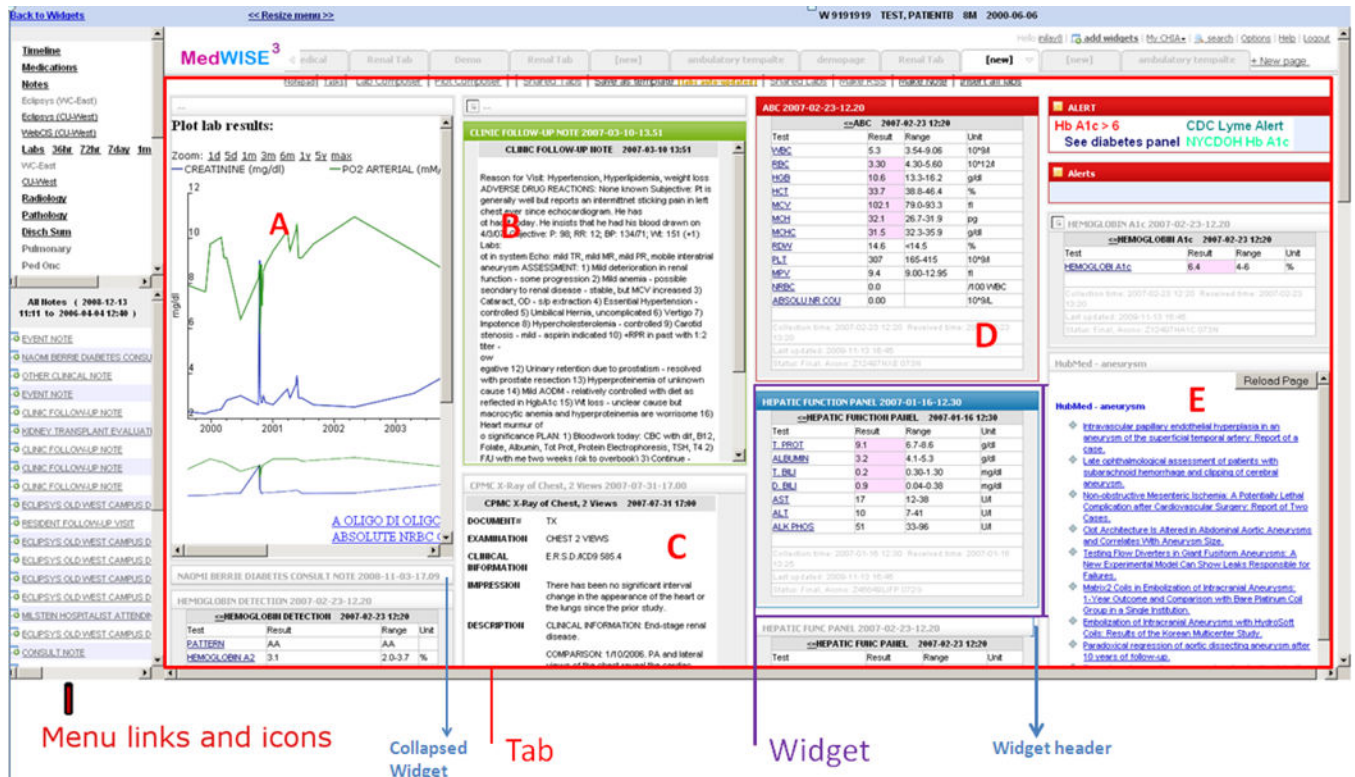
Back to Widgets    << Resize menu >>    W 9191919  TEST, PATIENTB  8M  2000-06-06

Hello inilay8 | add widgets | My CHSA | search | Options | Help | Logout

MedWISE$^3$

edical | Renal Tab | Demo | Renal Tab | [new] | ambulatory tempalte | demopage | Renal Tab | [new] | [new] | ambulatory tempalte | + New page

Refresh | Tabs | Lab Composer | Plot Composer | Shared Tabs | Save as template | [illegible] | Shared Labs | Make RSS | Make Note | Insert all labs

Timeline
Medications
Notes
Eclipsys (WC-East)
Eclipsys (CU-West)
WebCIS (CU-West)
Labs 36hr 72hr 7day 1m
WC-East
CU-West
Radiology
Pathology
Disch Sum
Pulmonary
Ped Onc

All Notes ( 2008-12-13 11:11 to 2006-04-04 12:40 )
EVENT NOTE
NAOMI BERRIE DIABETES CONSU
OTHER CLINICAL NOTE
EVENT NOTE
CLINIC FOLLOW-UP NOTE
KIDNEY TRANSPLANT EVALUATI
CLINIC FOLLOW-UP NOTE
CLINIC FOLLOW-UP NOTE
CLINIC FOLLOW-UP NOTE
ECLIPSYS OLD WEST CAMPUS D
RESIDENT FOLLOW-UP VISIT
ECLIPSYS OLD WEST CAMPUS D
ECLIPSYS OLD WEST CAMPUS D
ECLIPSYS OLD WEST CAMPUS D
ECLIPSYS OLD WEST CAMPUS D
MILSTEIN HOSPITALIST ATTENDIN
ECLIPSYS OLD WEST CAMPUS D
CONSULT NOTE

Plot lab results:
Zoom: 1d 5d 1m 3m 6m 1y 5y max
— CREATININE (mg/dl)   — PO2 ARTERIAL (mM/
12
10
8
6
4
2
mg/dl
2000 2001 2002 2003
A
A OLIGO DI OLIGC
ABSOLUTE NRBC

NAOMI BERRIE DIABETES CONSULT NOTE 2008-11-03-17.09

HEMOGLOBIN DETECTION 2007-02-23-12.20
<<HEMOGLOBIN DETECTION 2007-02-23 12:20

| Test | Result | Range | Unit |
|---|---|---|---|
| PATTERN | AA | AA | |
| HEMOGLOBIN A2 | 3.1 | 2.0-3.7 | % |

CLINIC FOLLOW-UP NOTE 2007-03-10-13.51
CLINIC FOLLOW-UP NOTE 2007-03-10 13:51
B
Reason for Visit: Hypertension, Hyperlipidemia, weight loss ADVERSE DRUG REACTIONS: None known Subjective: Pt is generally well but reports an intermittnet sticking pain in left chest ever since echocardiogram. He has ot had today. He insists that he had his blood drawn on 4/3/07 Objective: P: 98; RR: 12; BP: 134/71; Wt: 151 (+1) Labs: ot in system Echo: mild TR, mild MR, mild PR, mobile interatrial aneurysm ASSESSMENT: 1) Mild deterioration in renal function - some progression 2) Mild anemia - possible secondary to renal disease - stable, but MCV increased 3) Cataract, OD - s/p extraction 4) Essential Hypertension - controlled 5) Umbilical Hernia, uncomplicated 6) Vertigo 7) Impotence 8) Hypercholesterolemia - controlled 9) Carotid stenosis - mild - aspirin indicated 10) +RPR in past with 1:2 titer - ow egative 12) Urinary retention due to prostatism - resolved with prostate resection 13) Hyperproteinemia of unknown cause 14) Mild AODM - relatively controlled with diet as reflected in HgbA1c 15) Wt loss - unclear cause but macrocytic anemia and hyperproteinemia are worrisome 16) Heart murmur of o significance PLAN: 1) Bloodwork today: CBC with dif, B12, Folate, Albumin, Tot Prot, Protein Electrophoresis, TSH, T4 2) F/U with me two weeks (ok to overbook) 3) Continue -

CPMC X-Ray of Chest, 2 Views 2007-07-31-17.00
CPMC X-Ray of Chest, 2 Views 2007-07-31 17:00
C
DOCUMENT# TX
EXAMINATION CHEST 2 VIEWS
CLINICAL INFORMATION E.R.S.D./ICD9 585.4
IMPRESSION There has been no significant interval change in the appearance of the heart or the lungs since the prior study.
DESCRIPTION CLINICAL INFORMATION: End-stage renal disease.
COMPARISON: 1/10/2006. PA and lateral views of the chest reveal the cardiac

ABC 2007-02-23-12.20
<<ABC 2007-02-23 12:20

| Test | Result | Range | Unit |
|---|---|---|---|
| WBC | 5.3 | 3.54-9.06 | 10*9/l |
| RBC | 3.30 | 4.30-5.60 | 10*12/l |
| HGB | 10.6 | 13.3-16.2 | g/dl |
| HCT | 33.7 | 38.8-46.4 | % |
| MCV | 102.1 | 79.0-93.3 | fl |
| MCH | 32.1 | 26.7-31.9 | pg |
| MCHC | 31.5 | 32.3-35.9 | g/dl |
| RDW | 14.6 | <14.5 | % |
| PLT | 307 | 165-415 | 10*9/l |
| MPV | 9.4 | 9.00-12.95 | fl |
| NRBC | 0.0 | | /100 WBC |
| ABSOLU NR COU | 0.00 | | 10*9/L |

Collection time: 2007-02-23 12:20 Received time: 2007-02-23
Last updated: 2009-11-13 16:45
Status: Final, Accno: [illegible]
D

HEPATIC FUNCTION PANEL 2007-01-16-12.30
<<HEPATIC FUNCTION PANEL 2007-01-16 12:30

| Test | Result | Range | Unit |
|---|---|---|---|
| T. PROT | 9.1 | 6.7-8.6 | g/dl |
| ALBUMIN | 3.2 | 4.1-5.3 | g/dl |
| T. BILI | 0.2 | 0.30-1.30 | mg/dl |
| D. BILI | 0.9 | 0.04-0.38 | mg/dl |
| AST | 17 | 12-38 | U/l |
| ALT | 10 | 7-41 | U/l |
| ALK PHOS | 51 | 33-96 | U/l |

Collection time: 2007-01-16 12:30 Received time: 2007-01-16 12:25
Last updated: 2009-11-13 16:45
Status: Final, Accno: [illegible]

HEPATIC FUNC PANEL 2007-02-23-12.20
<<HEPATIC FUNC PANEL 2007-02-23 12:20
| Test | Result | Range | Unit |
|---|---|---|---|

ALERT
Hb A1c > 6    CDC Lyme Alert
See diabetes panel    NYCDOH Hb A1c

Alerts

HEMOGLOBIN A1c 2007-02-23-12.20
<<HEMOGLOBIN A1c 2007-02-23 12:20

| Test | Result | Range | Unit |
|---|---|---|---|
| HEMOGLOBI A1c | 6.4 | 4-6 | % |

Collection time: 2007-02-23 12:20 Received time: 2007-02-23 13:20
Last updated: 2009-11-13 16:45
Status: Final, Accno: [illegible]

HubMed - aneurysm
Reload Page
HubMed - aneurysm
E
Intravascular papillary endothelial hyperplasia in an aneurysm of the superficial temporal artery: Report of a case.
Late ophthalmological assessment of patients with subarachnoid hemorrhage and clipping of cerebral aneurysm.
Non-obstructive Mesenteric Ischemia: A Potentially Lethal Complication after Cardiovascular Surgery: Report of Two Cases.
Clot Architecture Is Altered in Abdominal Aortic Aneurysms and Correlates With Aneurysm Size.
Testing Flow Diverters in Giant Fusiform Aneurysms: A New Experimental Model Can Show Leaks Responsible for Failures.
Matrix2 Coils in Embolization of Intracranial Aneurysms: 1-Year Outcome and Comparison with Bare Platinum Coil Group in a Single Institution.
Embolization of Intracranial Aneurysms with HydroSoft Coils: Results of the Korean Multicenter Study.
Paradoxical regression of aortic dissecting aneurysm after 10 years of follow-up.

Menu links and icons
Collapsed Widget
Tab
Widget
Widget header